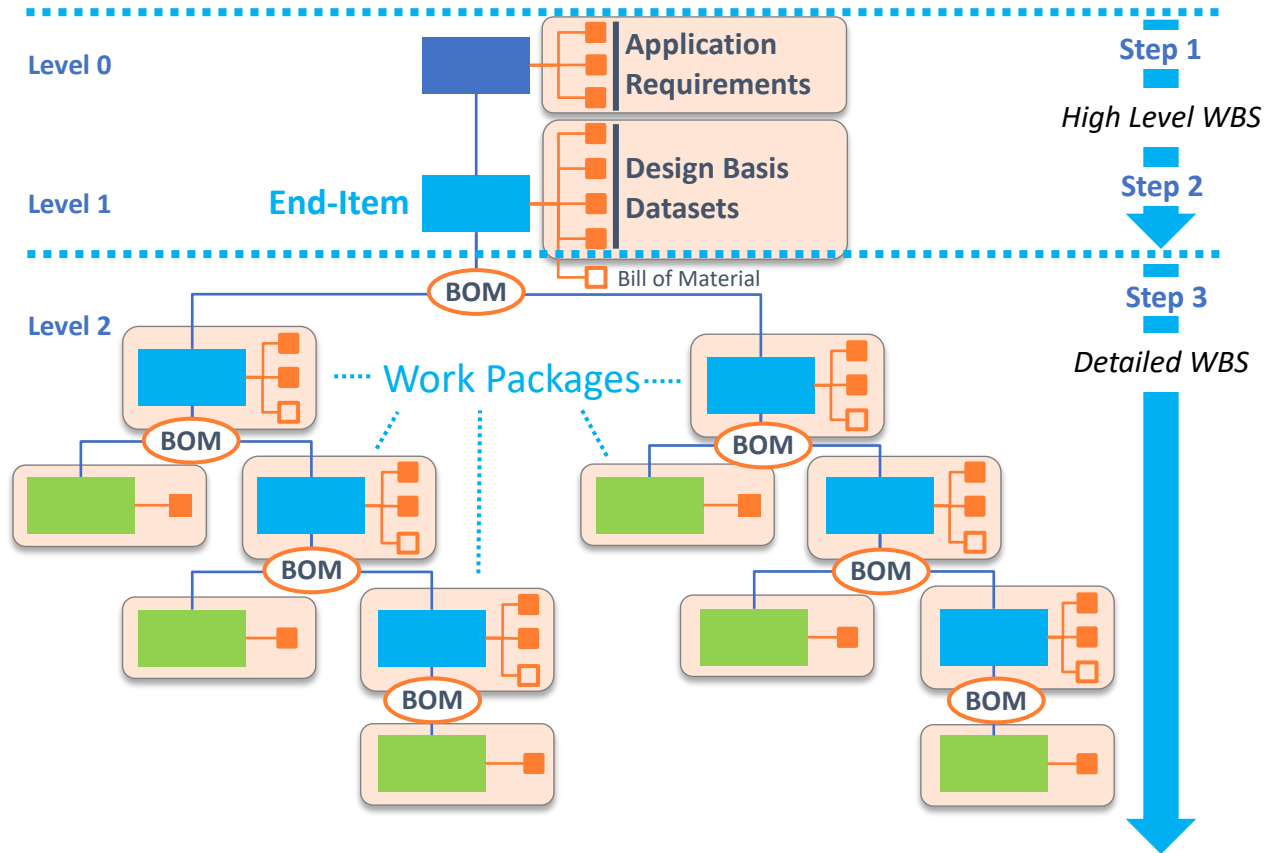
Level 0

Application Requirements

Step 1

High Level WBS

Level 1

End-Item

Design Basis Datasets

Step 2

Bill of Material

BOM

Step 3

Level 2

Work Packages

Detailed WBS

BOM

BOM

BOM

BOM

BOM

BOM